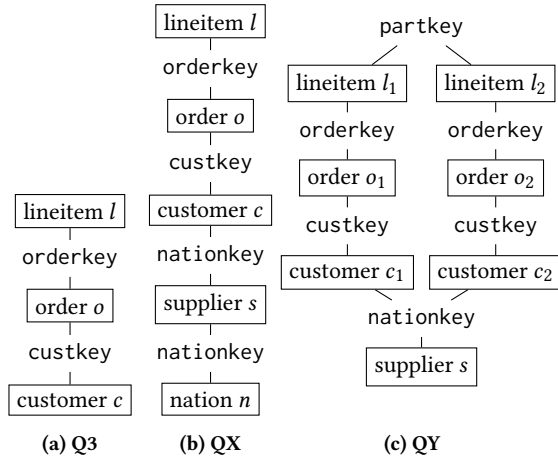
lineitem $l$

orderkey

order $o$

custkey

customer $c$

(a) Q3

lineitem $l$

orderkey

order $o$

custkey

customer $c$

nationkey

supplier $s$

nationkey

nation $n$

(b) QX

partkey

lineitem $l_1$

orderkey

order $o_1$

custkey

customer $c_1$

lineitem $l_2$

orderkey

order $o_2$

custkey

customer $c_2$

nationkey

supplier $s$

(c) QY